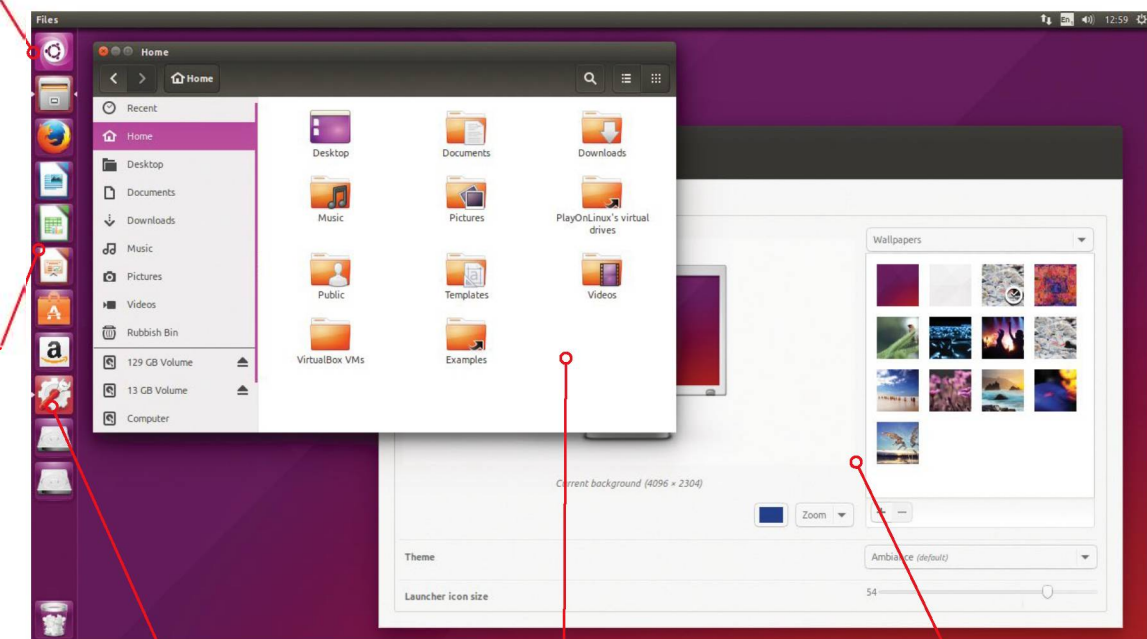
Files

En 12:59

Home

Home

Recent
Home
Desktop
Documents
Downloads
Music
Pictures
Videos
Rubbish Bin
129 GB Volume
13 GB Volume
Computer

Desktop
Documents
Downloads
Music
Pictures
PlayOnLinux's virtual drives
Public
Templates
Videos
VirtualBox VMs
Examples

Wallpapers

Current background (4096 × 2304)

Zoom

Theme
Ambiance (default)

Launcher icon size
54